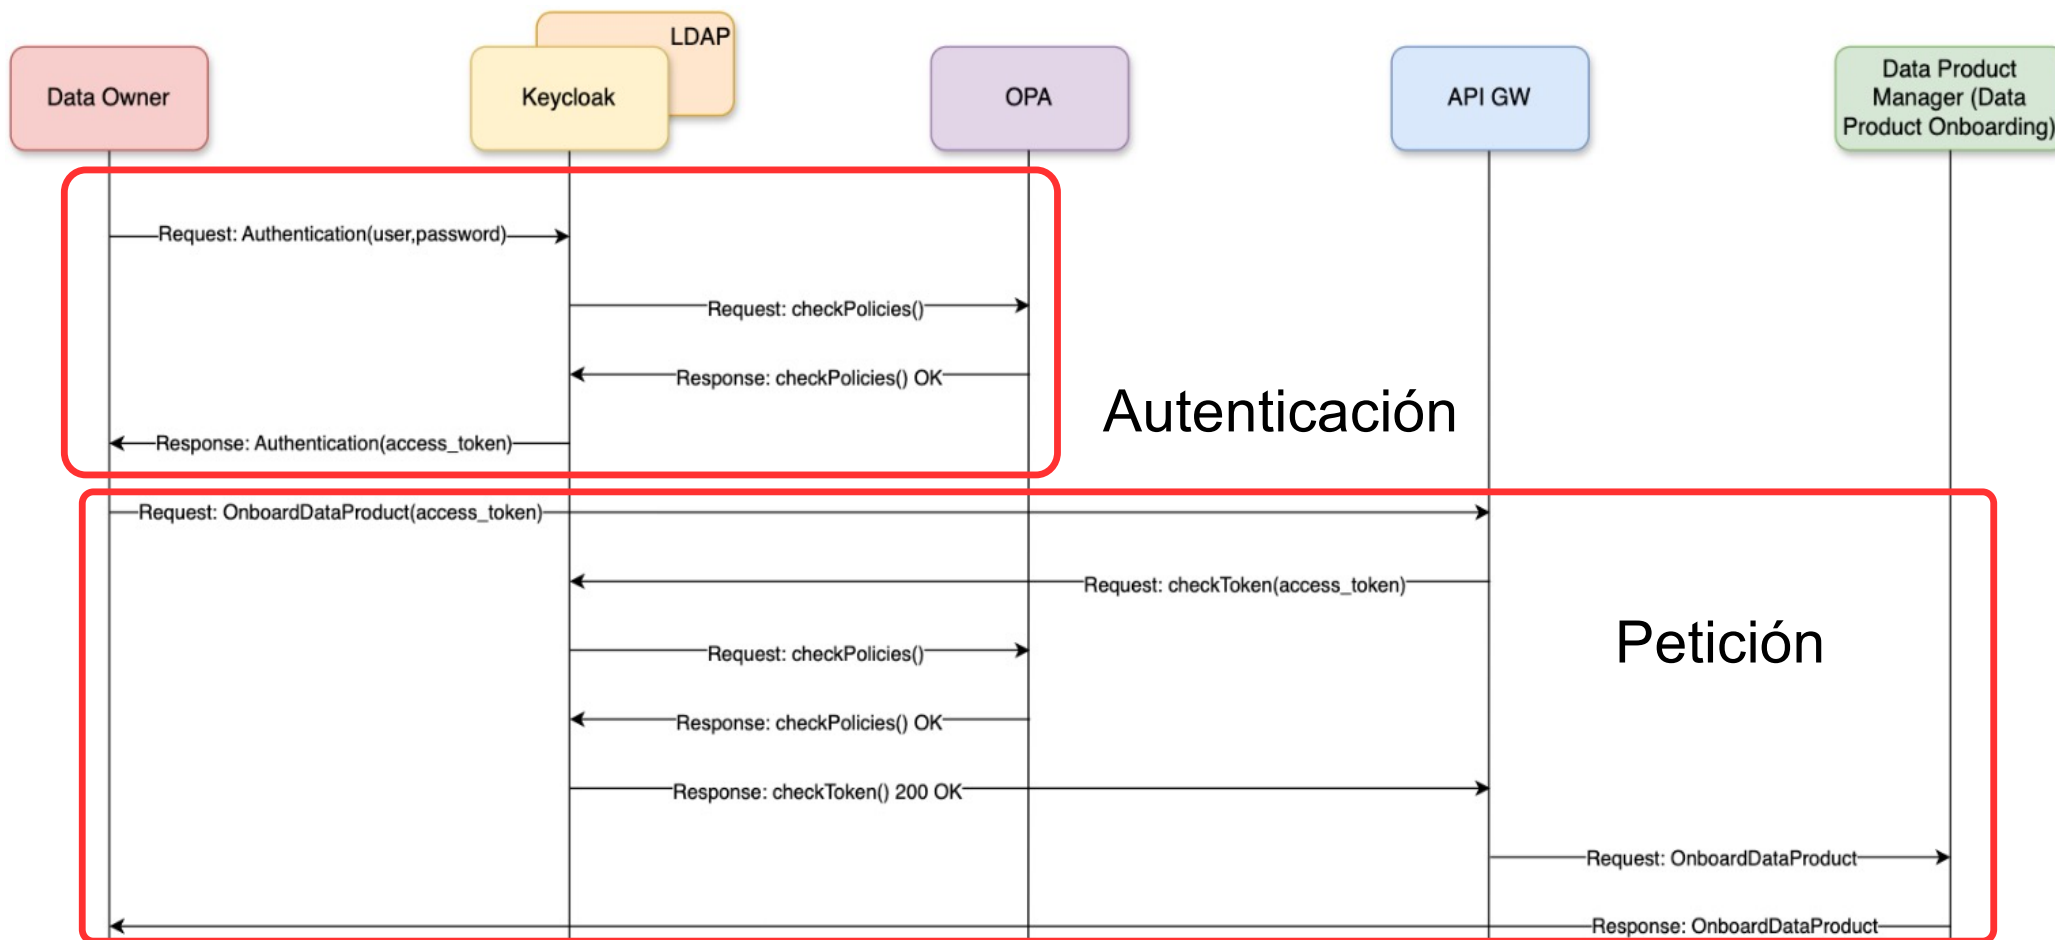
LDAP

Data Owner

Keycloak

OPA

API GW

Data Product Manager (Data Product Onboarding)

Request: Authentication(user,password)

Request: checkPolicies()

Response: checkPolicies() OK

Response: Authentication(access_token)

Autenticación

Request: OnboardDataProduct(access_token)

Request: checkToken(access_token)

Petición

Request: checkPolicies()

Response: checkPolicies() OK

Response: checkToken() 200 OK

Request: OnboardDataProduct

Response: OnboardDataProduct